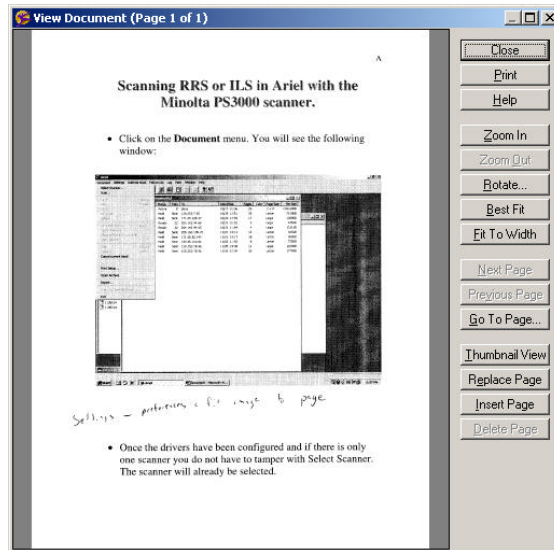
View Document (Page 1 of 1)

A

Scanning RRS or ILS in Ariel with the Minolta PS3000 scanner.

• Click on the **Document** menu. You will see the following window:

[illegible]

Settings – preferences – fit image to page

• Once the drivers have been configured and if there is only one scanner you do not have to tamper with Select Scanner. The scanner will already be selected.

Close
Print
Help
Zoom In
Zoom Out
Rotate...
Best Fit
Fit To Width
Next Page
Previous Page
Go To Page...
Thumbnail View
Replace Page
Insert Page
Delete Page